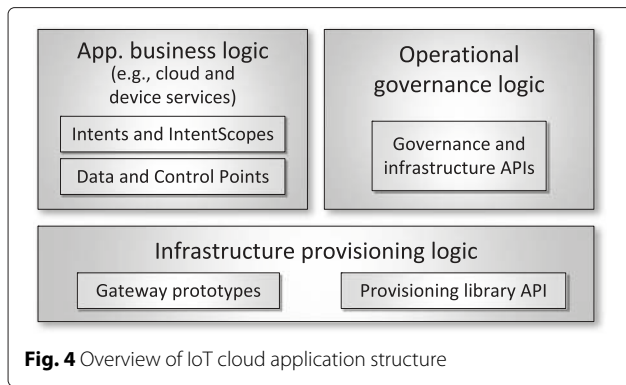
App. business logic
(e.g., cloud and device services)

Intents and IntentScopes

Data and Control Points

Operational governance logic

Governance and infrastructure APIs

Infrastructure provisioning logic

Gateway prototypes

Provisioning library API

**Fig. 4** Overview of IoT cloud application structure